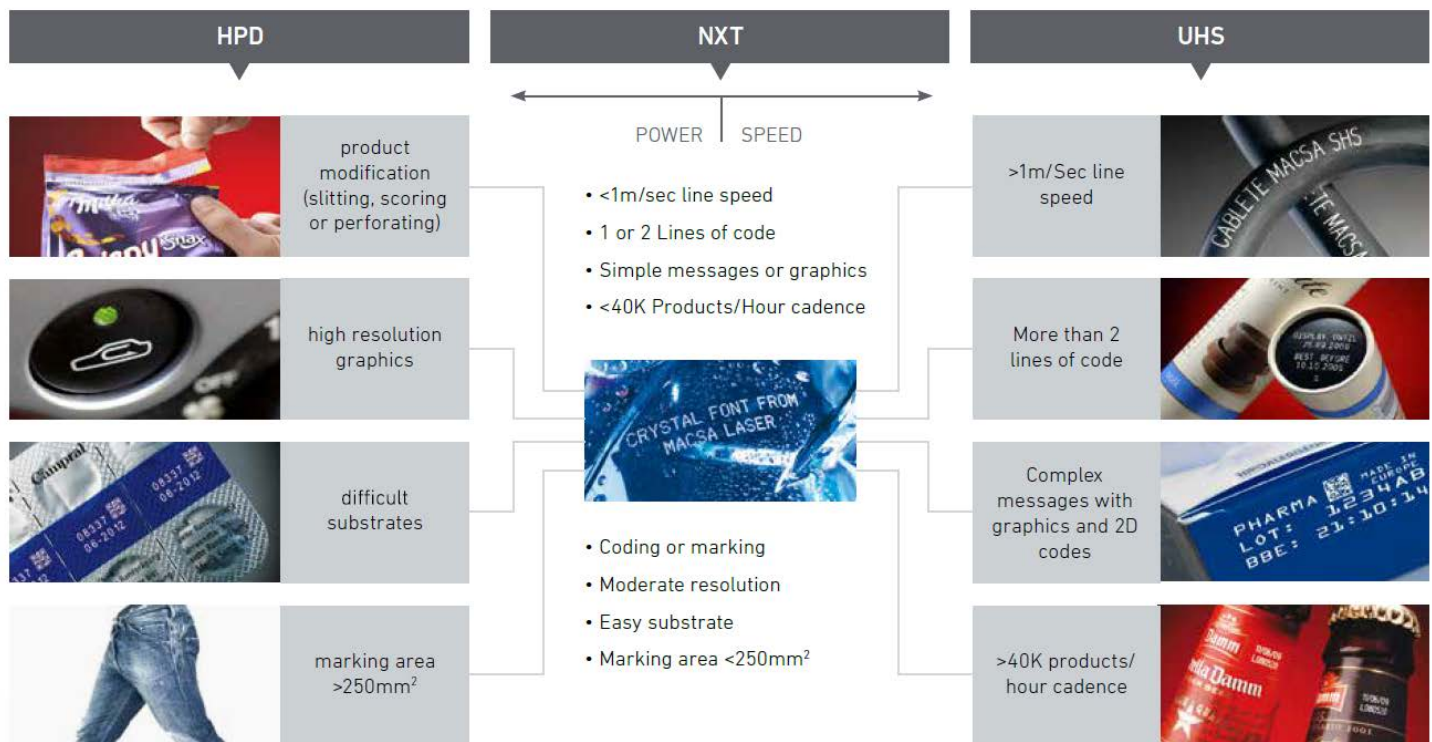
HPD

NXT

UHS

POWER | SPEED

Milka
Snax

product modification (slitting, scoring or perforating)

• <1m/sec line speed
• 1 or 2 Lines of code
• Simple messages or graphics
• <40K Products/Hour cadence

>1m/Sec line speed

CABLETE MACSA SHS
CABLETE MACSA

high resolution graphics

CRYSTAL FONT FROM MACSA LASER

More than 2 lines of code

DISPLAY UNTIL 25.03.2005
BEST BEFORE 10.15.2005

Campral
08337 06-2012
08337 06-2012

difficult substrates

Complex messages with graphics and 2D codes

PHARMA LOT: 1234AB
BBE: 21:10:14
MADE IN EUROPE

• Coding or marking
• Moderate resolution
• Easy substrate
• Marking area <250mm$^2$

marking area >250mm$^2$

>40K products/ hour cadence

Damm
Damm